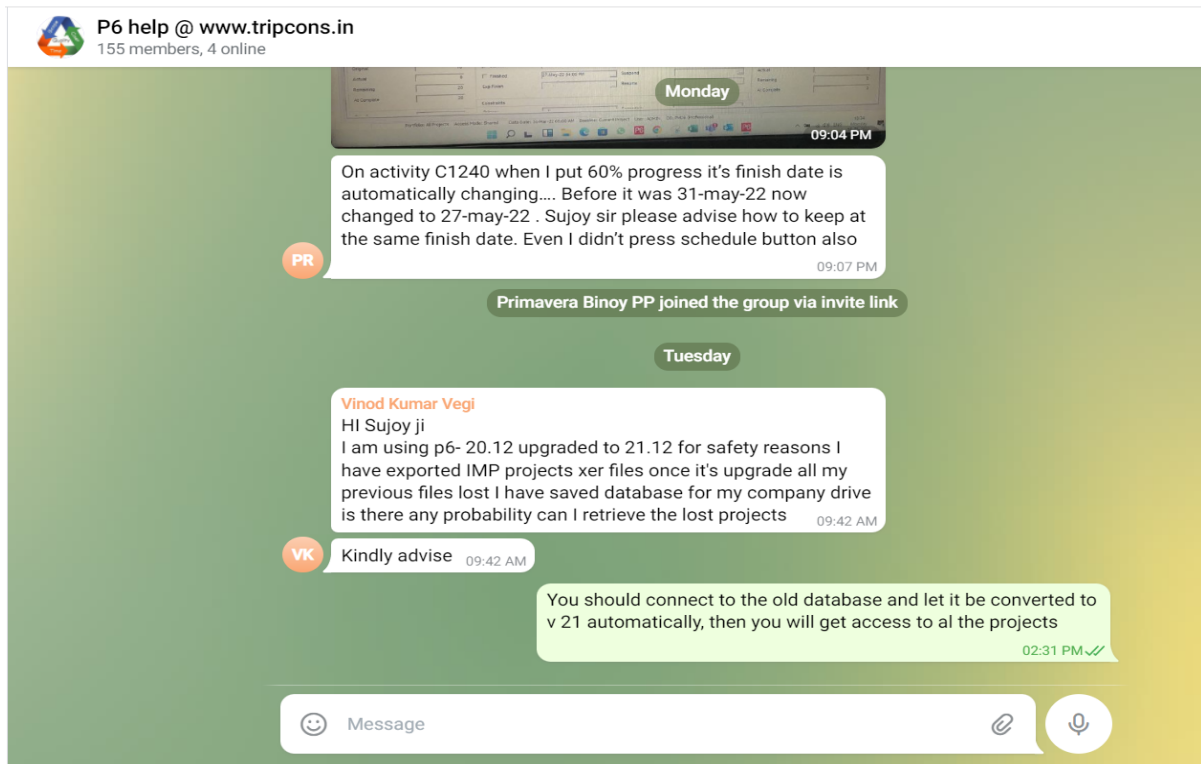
P6 help @ www.tripcons.in
155 members, 4 online

Monday

09:04 PM

On activity C1240 when I put 60% progress it's finish date is automatically changing…. Before it was 31-may-22 now changed to 27-may-22 . Sujoy sir please advise how to keep at the same finish date. Even I didn't press schedule button also
09:07 PM

PR

Primavera Binoy PP joined the group via invite link

Tuesday

Vinod Kumar Vegi
HI Sujoy ji
I am using p6- 20.12 upgraded to 21.12 for safety reasons I have exported IMP projects xer files once it's upgrade all my previous files lost I have saved database for my company drive is there any probability can I retrieve the lost projects 09:42 AM

VK

Kindly advise 09:42 AM

You should connect to the old database and let it be converted to v 21 automatically, then you will get access to al the projects
02:31 PM

Message